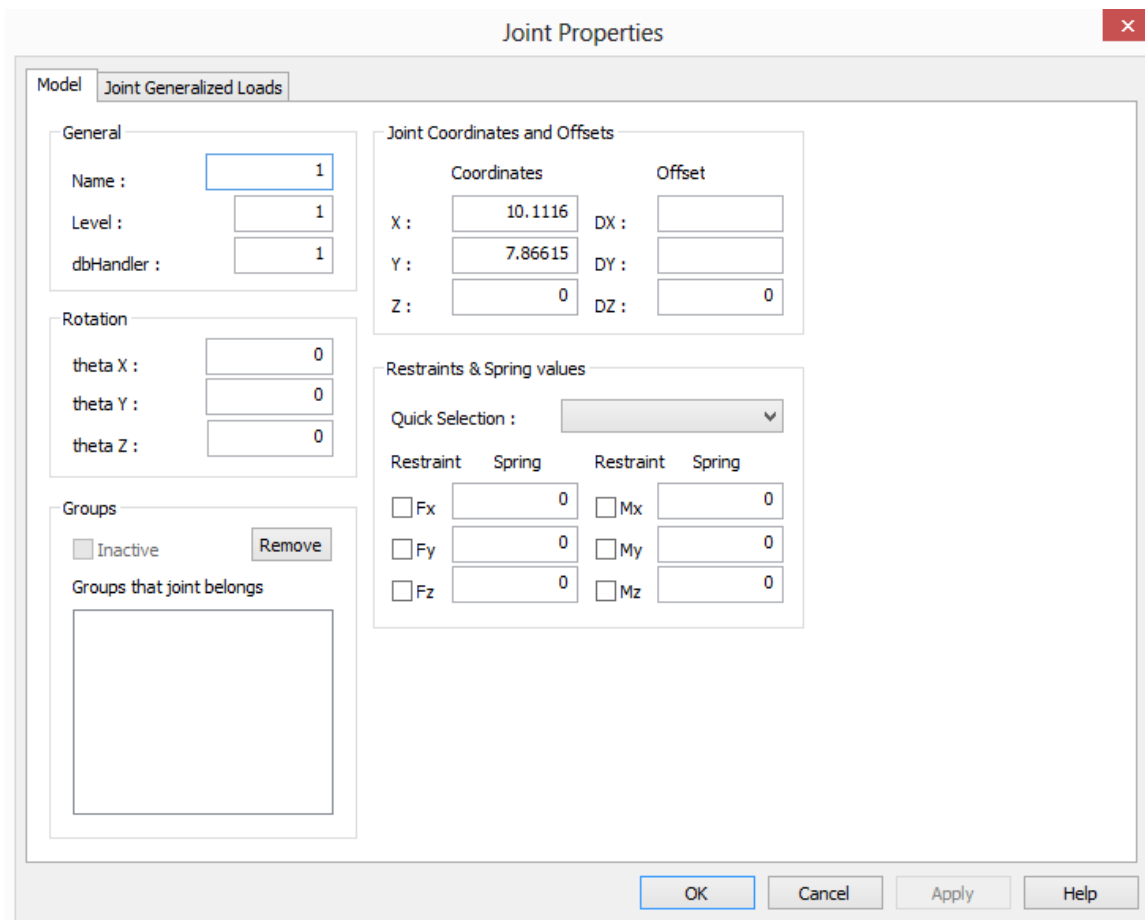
Joint Properties

Model | Joint Generalized Loads

General
Name : 1
Level : 1
dbHandler : 1

Rotation
theta X : 0
theta Y : 0
theta Z : 0

Groups
Inactive
Remove
Groups that joint belongs

Joint Coordinates and Offsets

| | Coordinates | | Offset |
|---|---|---|---|
| X : | 10.1116 | DX : | |
| Y : | 7.86615 | DY : | |
| Z : | 0 | DZ : | 0 |

Restraints & Spring values
Quick Selection :

| Restraint | Spring | Restraint | Spring |
|---|---|---|---|
| Fx | 0 | Mx | 0 |
| Fy | 0 | My | 0 |
| Fz | 0 | Mz | 0 |

OK
Cancel
Apply
Help